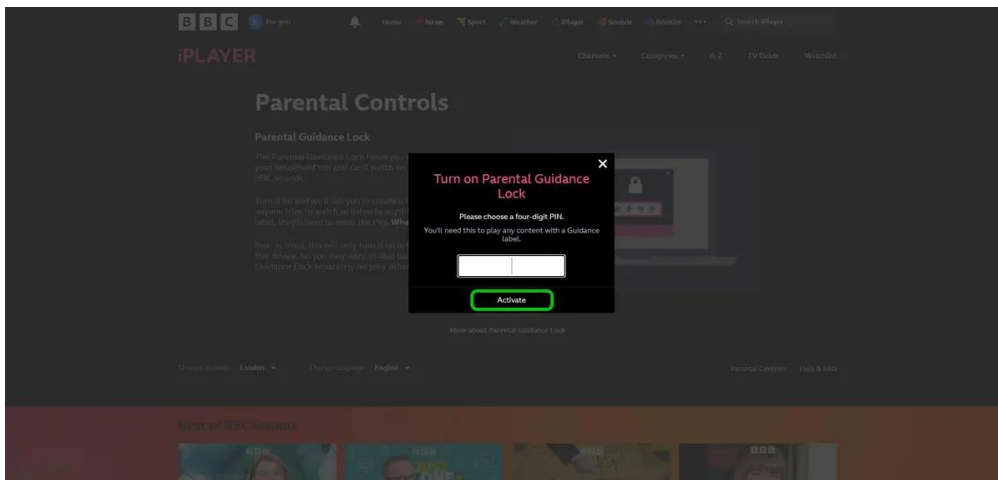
B B C For you Home News Sport Weather iPlayer Sounds Bitesize ••• Search iPlayer

iPLAYER Channels Categories A-Z TV Guide Watchlist

Parental Controls

Parental Guidance Lock

The Parental Guidance Lock helps your household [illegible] your household can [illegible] BBC Sounds.

Turn it on and we'll ask you to create a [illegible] anyone tries to watch or listen to anything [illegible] label, they'll have to enter the PIN. What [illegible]

Bear in mind, this will only lock it on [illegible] this device. So you may want to also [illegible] Guidance Lock separately on your other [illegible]

×

Turn on Parental Guidance Lock

Please choose a four-digit PIN.

You'll need this to play any content with a Guidance label.

Activate

More about Parental Guidance Lock

Change location: London Change language: English Parental Controls Help & FAQ

Best of BBC Sounds